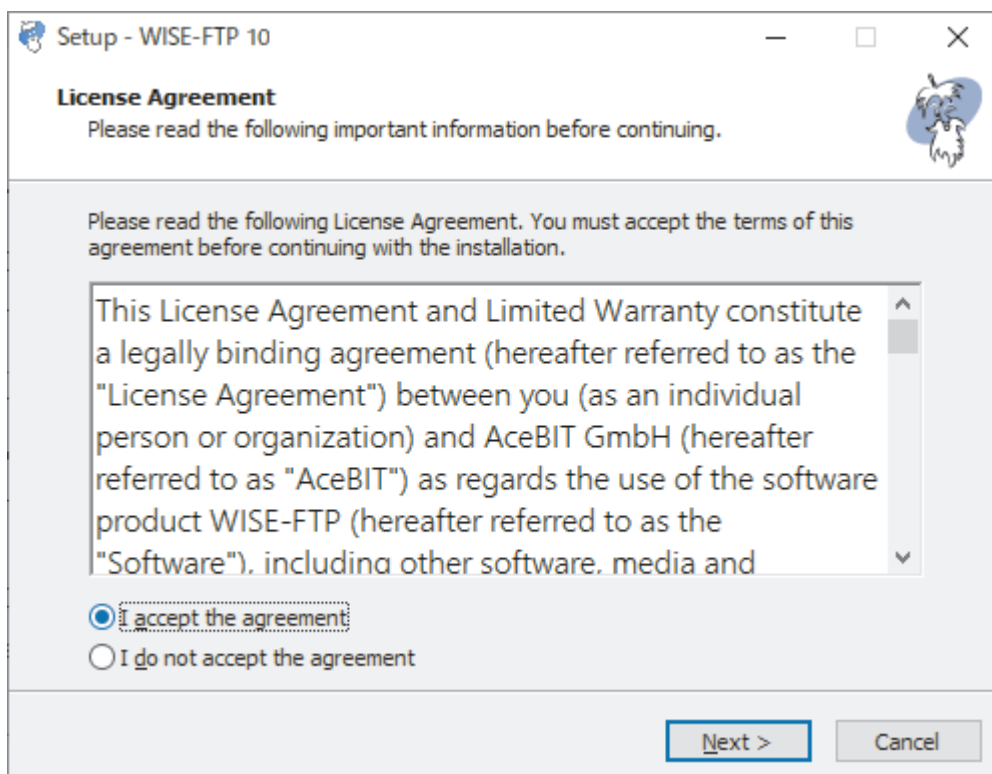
Setup - WISE-FTP 10

License Agreement
Please read the following important information before continuing.

Please read the following License Agreement. You must accept the terms of this agreement before continuing with the installation.

This License Agreement and Limited Warranty constitute a legally binding agreement (hereafter referred to as the "License Agreement") between you (as an individual person or organization) and AceBIT GmbH (hereafter referred to as "AceBIT") as regards the use of the software product WISE-FTP (hereafter referred to as the "Software"), including other software, media and

I accept the agreement
I do not accept the agreement

Next >
Cancel